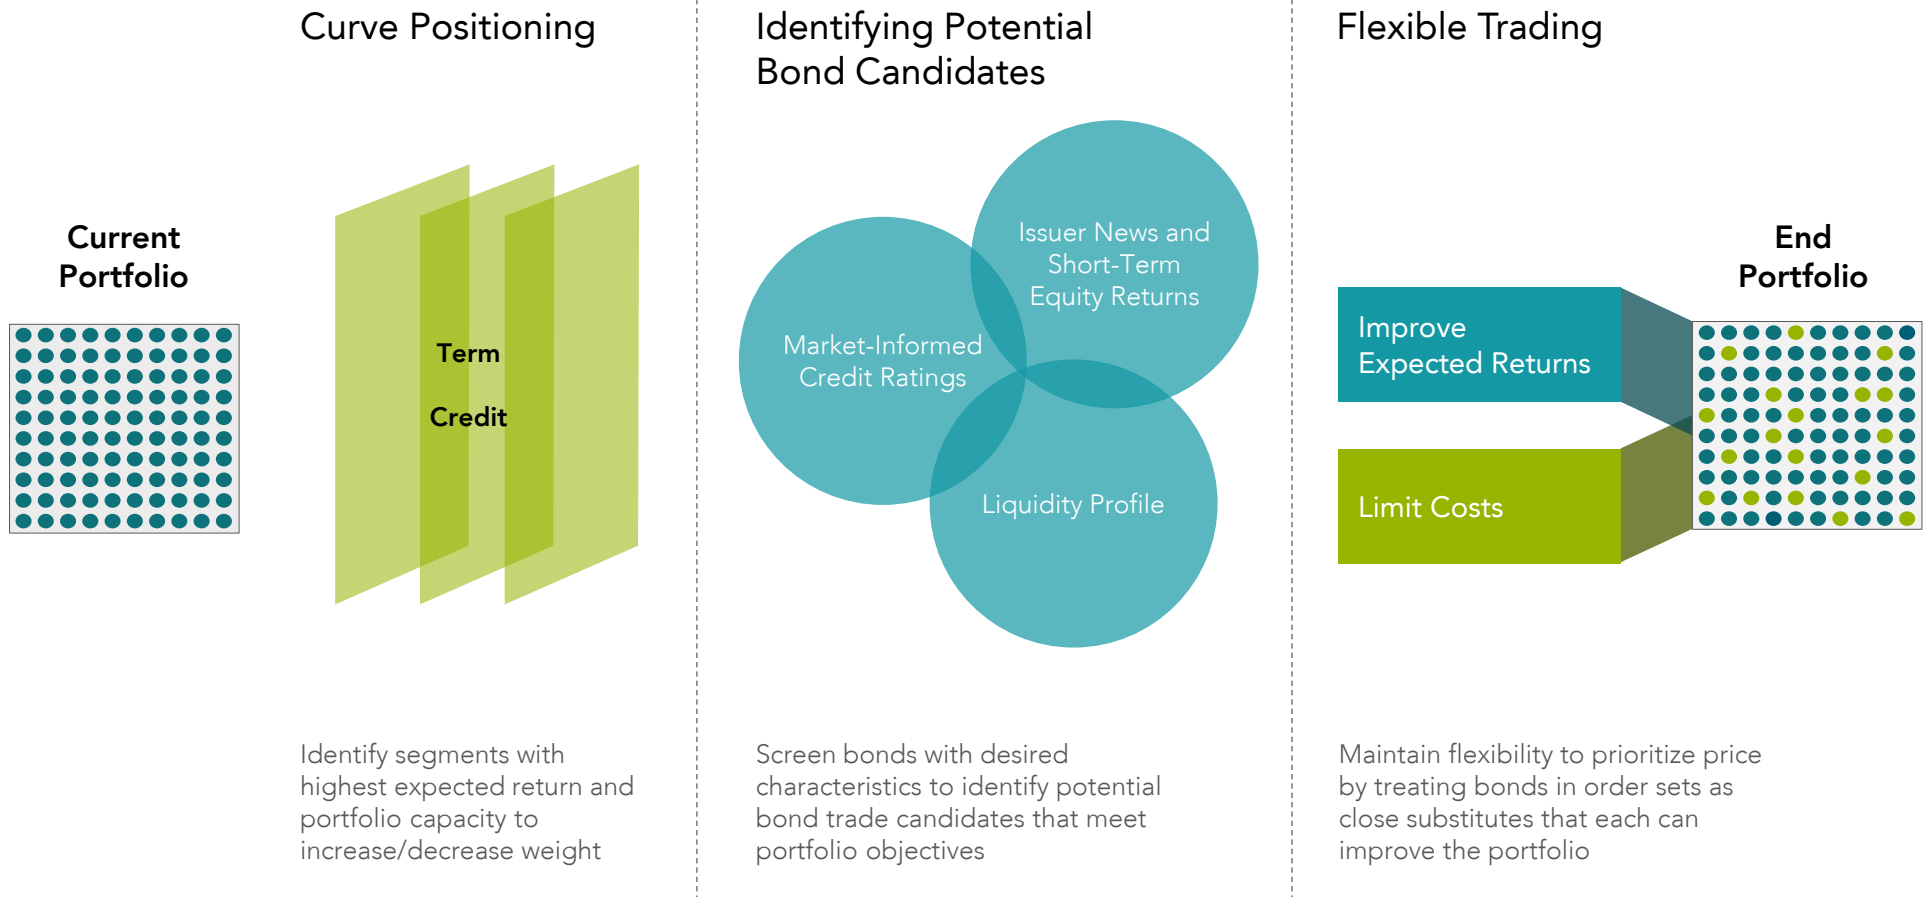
Current Portfolio

Curve Positioning

Term

Credit

Identify segments with highest expected return and portfolio capacity to increase/decrease weight

Identifying Potential Bond Candidates

Issuer News and Short-Term Equity Returns

Market-Informed Credit Ratings

Liquidity Profile

Screen bonds with desired characteristics to identify potential bond trade candidates that meet portfolio objectives

Flexible Trading

End Portfolio

Improve Expected Returns

Limit Costs

Maintain flexibility to prioritize price by treating bonds in order sets as close substitutes that each can improve the portfolio